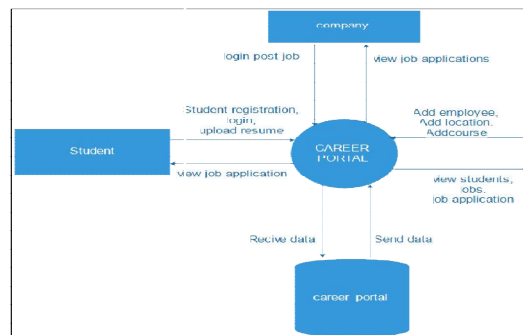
company

login post job

view job applications

Student registration, login, upload resume

Add employee, Add location, Addcourse

Student

CAREER PORTAL

view job application

view students, jobs, job application

Recive data

Send data

career portal